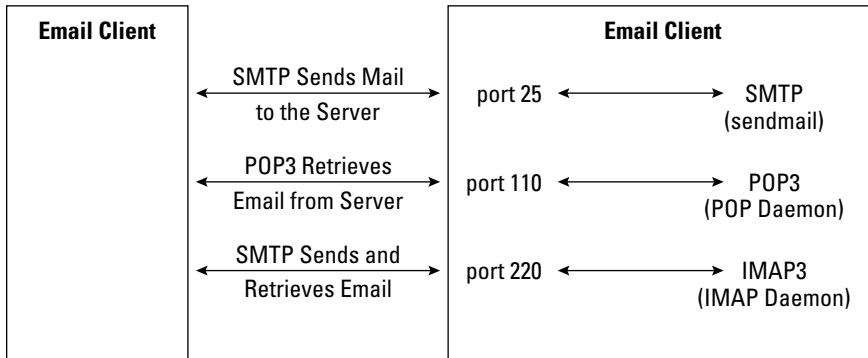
Email Client

Email Client

SMTP Sends Mail to the Server

port 25

SMTP (sendmail)

POP3 Retrieves Email from Server

port 110

POP3 (POP Daemon)

SMTP Sends and Retrieves Email

port 220

IMAP3 (IMAP Daemon)